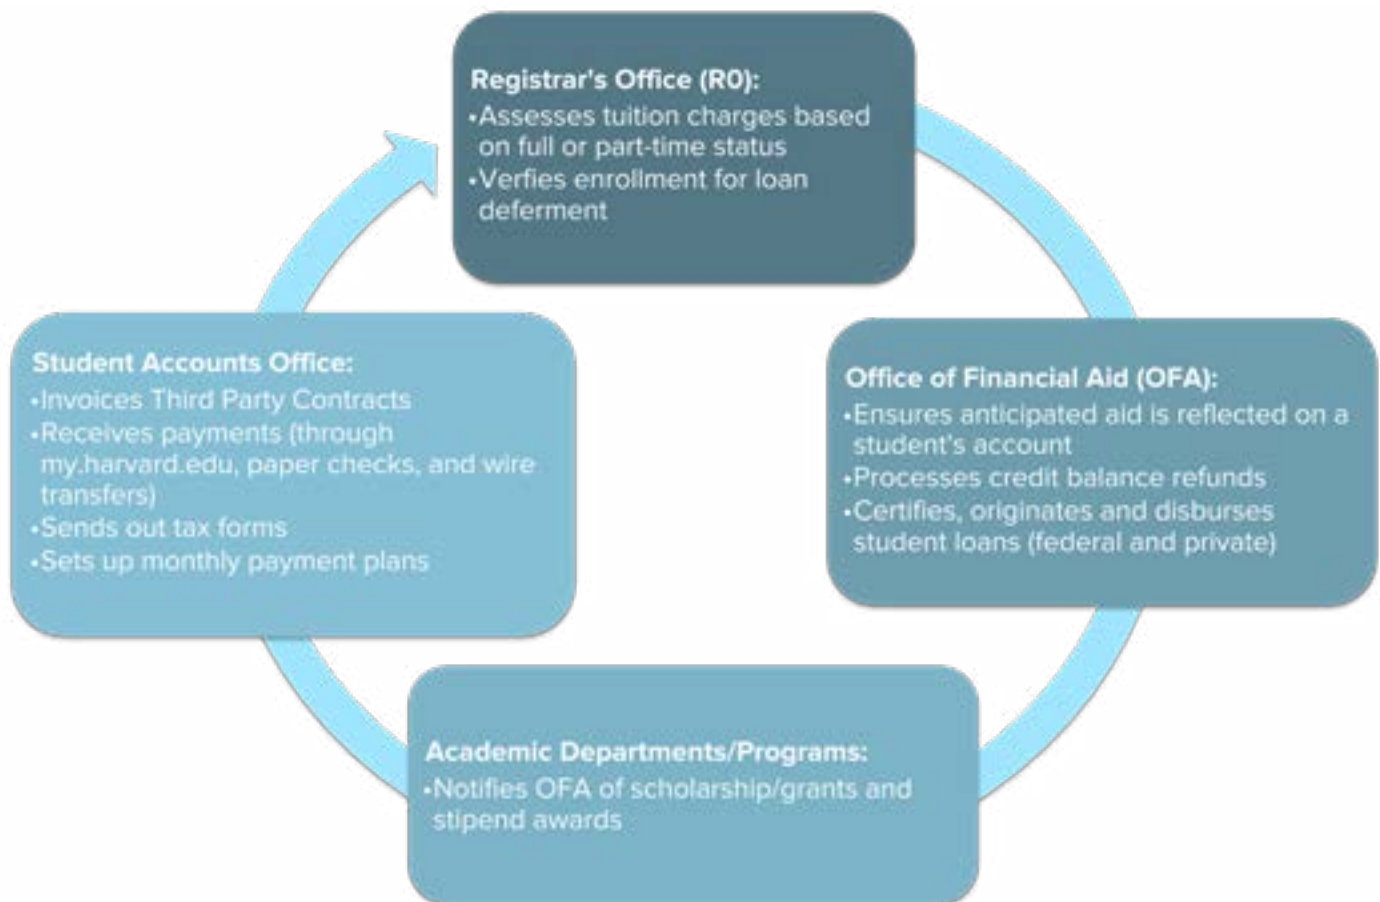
Registrar's Office (R0):
•Assesses tuition charges based on full or part-time status
•Verfies enrollment for loan deferment

Office of Financial Aid (OFA):
•Ensures anticipated aid is reflected on a student's account
•Processes credit balance refunds
•Certifies, originates and disburses student loans (federal and private)

Academic Departments/Programs:
•Notifies OFA of scholarship/grants and stipend awards

Student Accounts Office:
•Invoices Third Party Contracts
•Receives payments (through my.harvard.edu, paper checks, and wire transfers)
•Sends out tax forms
•Sets up monthly payment plans